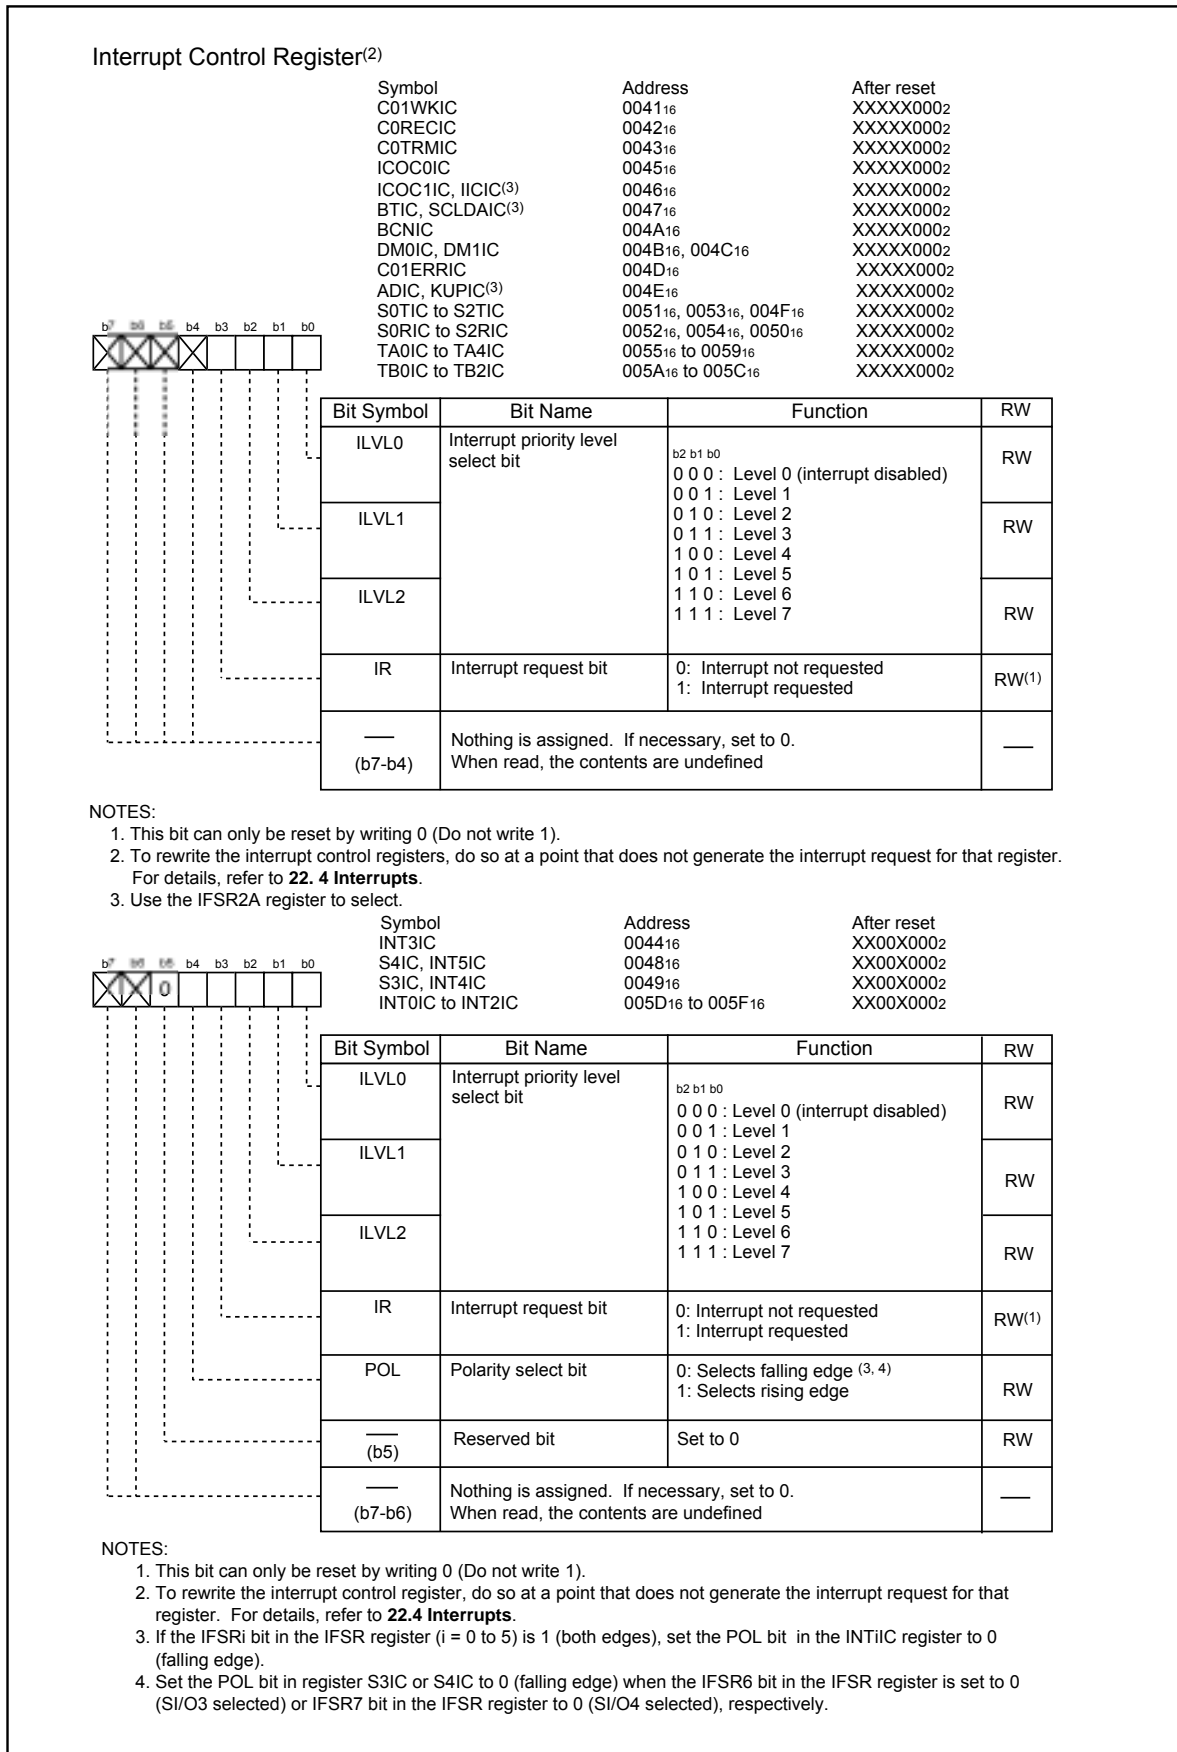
Interrupt Control Register$^{(2)}$

| Symbol | Address | After reset |
|---|---|---|
| C01WKIC | $0041_{16}$ | $XXXXX000_2$ |
| C0RECIC | $0042_{16}$ | $XXXXX000_2$ |
| C0TRMIC | $0043_{16}$ | $XXXXX000_2$ |
| ICOC0IC | $0045_{16}$ | $XXXXX000_2$ |
| ICOC1IC, IICIC$^{(3)}$ | $0046_{16}$ | $XXXXX000_2$ |
| BTIC, SCLDAIC$^{(3)}$ | $0047_{16}$ | $XXXXX000_2$ |
| BCNIC | $004A_{16}$ | $XXXXX000_2$ |
| DM0IC, DM1IC | $004B_{16}$, $004C_{16}$ | $XXXXX000_2$ |
| C01ERRIC | $004D_{16}$ | $XXXXX000_2$ |
| ADIC, KUPIC$^{(3)}$ | $004E_{16}$ | $XXXXX000_2$ |
| S0TIC to S2TIC | $0051_{16}$, $0053_{16}$, $004F_{16}$ | $XXXXX000_2$ |
| S0RIC to S2RIC | $0052_{16}$, $0054_{16}$, $0050_{16}$ | $XXXXX000_2$ |
| TA0IC to TA4IC | $0055_{16}$ to $0059_{16}$ | $XXXXX000_2$ |
| TB0IC to TB2IC | $005A_{16}$ to $005C_{16}$ | $XXXXX000_2$ |

b7 b6 b5 b4 b3 b2 b1 b0

| Bit Symbol | Bit Name | Function | RW |
|---|---|---|---|
| ILVL0 | Interrupt priority level select bit | b2 b1 b0<br>0 0 0 : Level 0 (interrupt disabled)<br>0 0 1 : Level 1<br>0 1 0 : Level 2<br>0 1 1 : Level 3<br>1 0 0 : Level 4<br>1 0 1 : Level 5<br>1 1 0 : Level 6<br>1 1 1 : Level 7 | RW |
| ILVL1 | | | RW |
| ILVL2 | | | RW |
| IR | Interrupt request bit | 0: Interrupt not requested<br>1: Interrupt requested | RW$^{(1)}$ |
| — (b7-b4) | Nothing is assigned. If necessary, set to 0. When read, the contents are undefined | | — |

NOTES:
1. This bit can only be reset by writing 0 (Do not write 1).
2. To rewrite the interrupt control registers, do so at a point that does not generate the interrupt request for that register. For details, refer to **22. 4 Interrupts**.
3. Use the IFSR2A register to select.

| Symbol | Address | After reset |
|---|---|---|
| INT3IC | $0044_{16}$ | $XX00X000_2$ |
| S4IC, INT5IC | $0048_{16}$ | $XX00X000_2$ |
| S3IC, INT4IC | $0049_{16}$ | $XX00X000_2$ |
| INT0IC to INT2IC | $005D_{16}$ to $005F_{16}$ | $XX00X000_2$ |

b7 b6 b5 b4 b3 b2 b1 b0
0

| Bit Symbol | Bit Name | Function | RW |
|---|---|---|---|
| ILVL0 | Interrupt priority level select bit | b2 b1 b0<br>0 0 0 : Level 0 (interrupt disabled)<br>0 0 1 : Level 1<br>0 1 0 : Level 2<br>0 1 1 : Level 3<br>1 0 0 : Level 4<br>1 0 1 : Level 5<br>1 1 0 : Level 6<br>1 1 1 : Level 7 | RW |
| ILVL1 | | | RW |
| ILVL2 | | | RW |
| IR | Interrupt request bit | 0: Interrupt not requested<br>1: Interrupt requested | RW$^{(1)}$ |
| POL | Polarity select bit | 0: Selects falling edge $^{(3, 4)}$<br>1: Selects rising edge | RW |
| — (b5) | Reserved bit | Set to 0 | RW |
| — (b7-b6) | Nothing is assigned. If necessary, set to 0. When read, the contents are undefined | | — |

NOTES:
1. This bit can only be reset by writing 0 (Do not write 1).
2. To rewrite the interrupt control register, do so at a point that does not generate the interrupt request for that register. For details, refer to **22.4 Interrupts**.
3. If the IFSRi bit in the IFSR register (i = 0 to 5) is 1 (both edges), set the POL bit in the INTiIC register to 0 (falling edge).
4. Set the POL bit in register S3IC or S4IC to 0 (falling edge) when the IFSR6 bit in the IFSR register is set to 0 (SI/O3 selected) or IFSR7 bit in the IFSR register to 0 (SI/O4 selected), respectively.